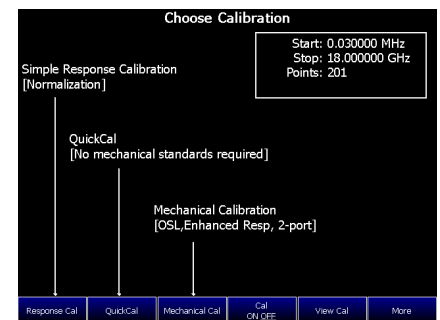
Choose Calibration

Start: 0.030000 MHz
Stop: 18.000000 GHz
Points: 201

Simple Response Calibration
[Normalization]

QuickCal
[No mechanical standards required]

Mechanical Calibration
[OSL,Enhanced Resp, 2-port]

Response Cal
QuickCal
Mechanical Cal
Cal
ON OFF
View Cal
More